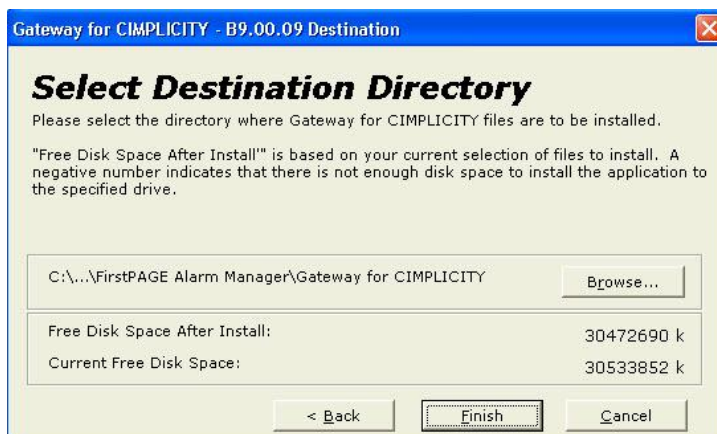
Gateway for CIMPLICITY - B9.00.09 Destination

Select Destination Directory

Please select the directory where Gateway for CIMPLICITY files are to be installed.

"Free Disk Space After Install'" is based on your current selection of files to install. A negative number indicates that there is not enough disk space to install the application to the specified drive.

C:\...\FirstPAGE Alarm Manager\Gateway for CIMPLICITY

Browse...

Free Disk Space After Install: 30472690 k

Current Free Disk Space: 30533852 k

< Back

Finish

Cancel